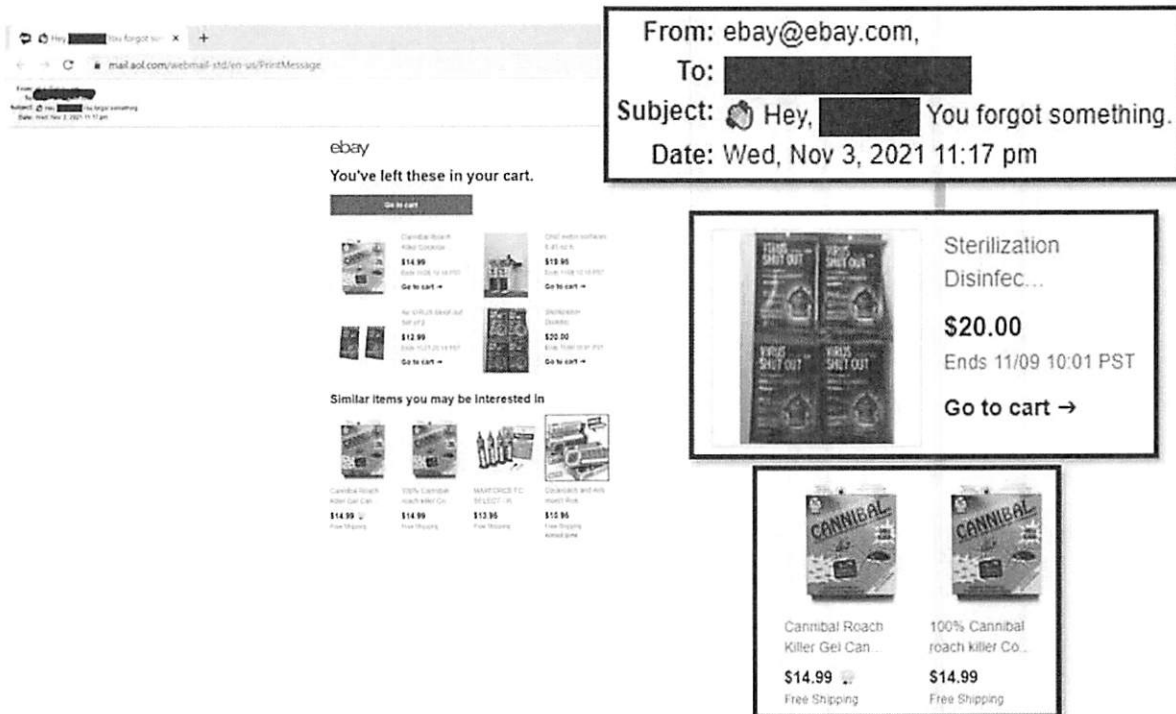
Hey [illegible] You forgot so ×  +

mail.aol.com/webmail-std/en-us/PrintMessage

From:
To:
Subject: Hey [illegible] You forgot something
Date: Wed, Nov 3, 2021 11:17 pm

ebay

You've left these in your cart.

Go to cart

Cannibal Roach Killer Cockroa

$14.99

Ends 11/08 12:18 PST

Go to cart →

GNC watch software 6.45 rp h

$19.95

Ends 11/08 12:18 PST

Go to cart →

Air VIRUS Shut out Set of 2

$12.99

Ends 11/21 20:14 PST

Go to cart →

Sterilization Disinfec...

$20.00

Ends 11/09 10:01 PST

Go to cart →

Similar items you may be interested in

Cannibal Roach Killer Gel Can

$14.99

Free Shipping

100% Cannibal roach killer Co...

$14.99

Free Shipping

MAXFORCE FC SELECT - R

$13.95

Free Shipping

Cockroach and Ant Insect Roa

$15.95

Free Shipping

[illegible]

From: ebay@ebay.com,
To:
Subject: Hey, You forgot something.
Date: Wed, Nov 3, 2021 11:17 pm

VIRUS SHUT OUT

VIRUS SHUT OUT

VIRUS SHUT OUT

VIRUS SHUT OUT

Sterilization Disinfec...

$20.00

Ends 11/09 10:01 PST

Go to cart →

CANNIBAL

CANNIBAL

Cannibal Roach Killer Gel Can...

$14.99

Free Shipping

100% Cannibal roach killer Co...

$14.99

Free Shipping